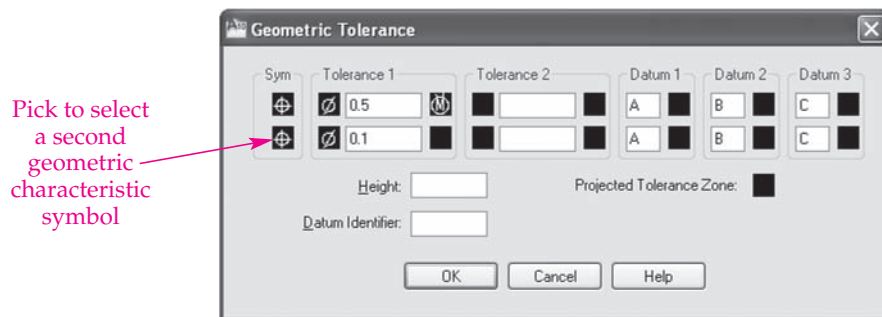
Pick to select a second geometric characteristic symbol

Geometric Tolerance

| Sym | Tolerance 1 | Tolerance 2 | Datum 1 | Datum 2 | Datum 3 |
|---|---|---|---|---|---|
| ⌖ | Ø 0.5 Ⓜ | | A | B | C |
| ⌖ | Ø 0.1 | | A | B | C |

Height:

Projected Tolerance Zone:

Datum Identifier:

OK Cancel Help